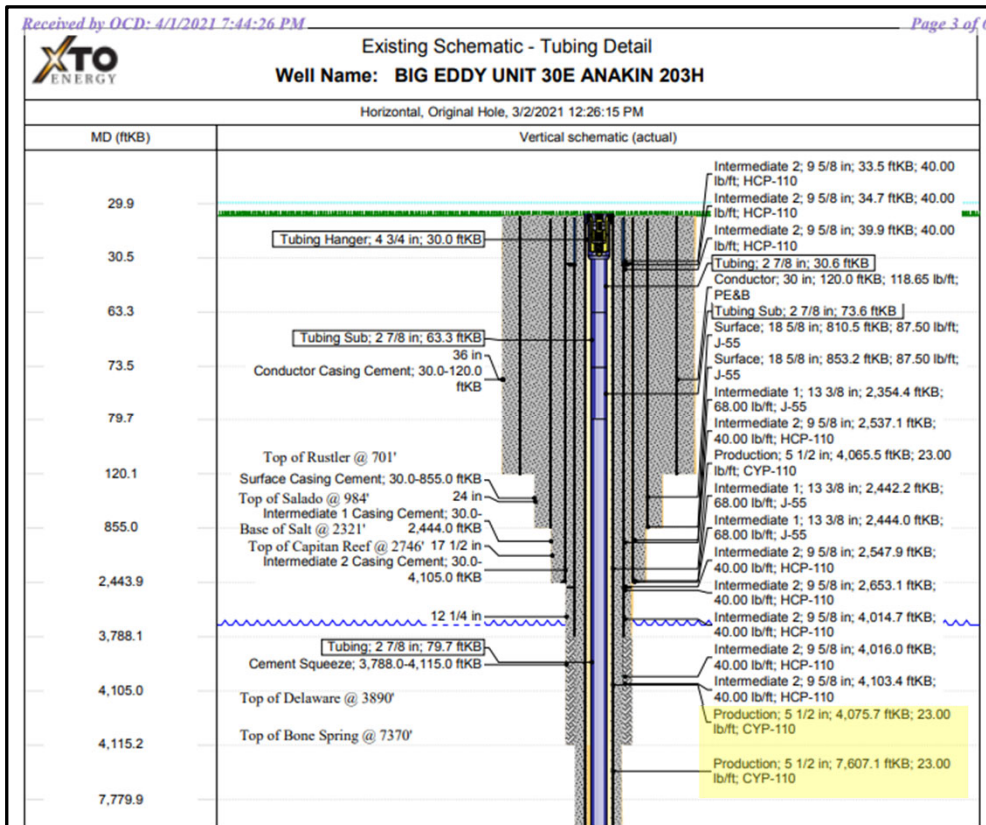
Received by OCD: 4/1/2021 7:44:26 PM

Page 3 of

XTO ENERGY

Existing Schematic - Tubing Detail

Well Name: BIG EDDY UNIT 30E ANAKIN 203H

Horizontal, Original Hole, 3/2/2021 12:26:15 PM

| MD (ftKB) | Vertical schematic (actual) |
|---|---|
| 29.9 | |
| 30.5 | |
| 63.3 | |
| 73.5 | |
| 79.7 | |
| 120.1 | |
| 855.0 | |
| 2,443.9 | |
| 3,788.1 | |
| 4,105.0 | |
| 4,115.2 | |
| 7,779.9 | |

Tubing Hanger; 4 3/4 in; 30.0 ftKB

Tubing Sub; 2 7/8 in; 63.3 ftKB

36 in

Conductor Casing Cement; 30.0-120.0 ftKB

Top of Rustler @ 701'

Surface Casing Cement; 30.0-855.0 ftKB

Top of Salado @ 984'

24 in

Intermediate 1 Casing Cement; 30.0-2,444.0 ftKB

Base of Salt @ 2321'

Top of Capitan Reef @ 2746'

17 1/2 in

Intermediate 2 Casing Cement; 30.0-4,105.0 ftKB

12 1/4 in

Tubing; 2 7/8 in; 79.7 ftKB

Cement Squeeze; 3,788.0-4,115.0 ftKB

Top of Delaware @ 3890'

Top of Bone Spring @ 7370'

Intermediate 2; 9 5/8 in; 33.5 ftKB; 40.00 lb/ft; HCP-110

Intermediate 2; 9 5/8 in; 34.7 ftKB; 40.00 lb/ft; HCP-110

Intermediate 2; 9 5/8 in; 39.9 ftKB; 40.00 lb/ft; HCP-110

Tubing; 2 7/8 in; 30.6 ftKB

Conductor; 30 in; 120.0 ftKB; 118.65 lb/ft; PE&B

Tubing Sub; 2 7/8 in; 73.6 ftKB

Surface; 18 5/8 in; 810.5 ftKB; 87.50 lb/ft; J-55

Surface; 18 5/8 in; 853.2 ftKB; 87.50 lb/ft; J-55

Intermediate 1; 13 3/8 in; 2,354.4 ftKB; 68.00 lb/ft; J-55

Intermediate 2; 9 5/8 in; 2,537.1 ftKB; 40.00 lb/ft; HCP-110

Production; 5 1/2 in; 4,065.5 ftKB; 23.00 lb/ft; CYP-110

Intermediate 1; 13 3/8 in; 2,442.2 ftKB; 68.00 lb/ft; J-55

Intermediate 1; 13 3/8 in; 2,444.0 ftKB; 68.00 lb/ft; J-55

Intermediate 2; 9 5/8 in; 2,547.9 ftKB; 40.00 lb/ft; HCP-110

Intermediate 2; 9 5/8 in; 2,653.1 ftKB; 40.00 lb/ft; HCP-110

Intermediate 2; 9 5/8 in; 4,014.7 ftKB; 40.00 lb/ft; HCP-110

Intermediate 2; 9 5/8 in; 4,016.0 ftKB; 40.00 lb/ft; HCP-110

Intermediate 2; 9 5/8 in; 4,103.4 ftKB; 40.00 lb/ft; HCP-110

Production; 5 1/2 in; 4,075.7 ftKB; 23.00 lb/ft; CYP-110

Production; 5 1/2 in; 7,607.1 ftKB; 23.00 lb/ft; CYP-110